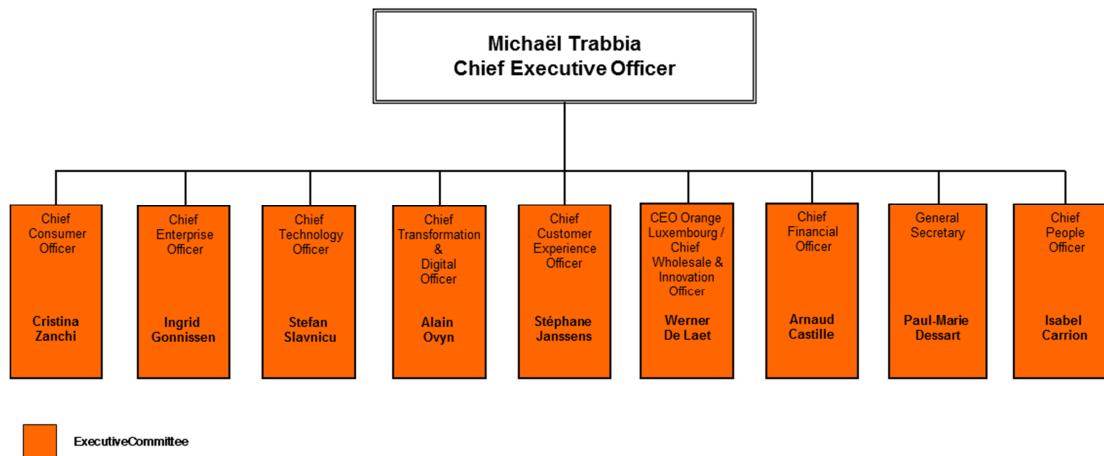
Michaël Trabbia
Chief Executive Officer

Chief Consumer Officer

Cristina Zanchi

Chief Enterprise Officer

Ingrid Gonnissen

Chief Technology Officer

Stefan Slavnicu

Chief Transformation & Digital Officer

Alain Ovyn

Chief Customer Experience Officer

Stéphane Janssens

CEO Orange Luxembourg / Chief Wholesale & Innovation Officer

Werner De Laet

Chief Financial Officer

Arnaud Castille

General Secretary

Paul-Marie Dessart

Chief People Officer

Isabel Carrion

ExecutiveCommittee